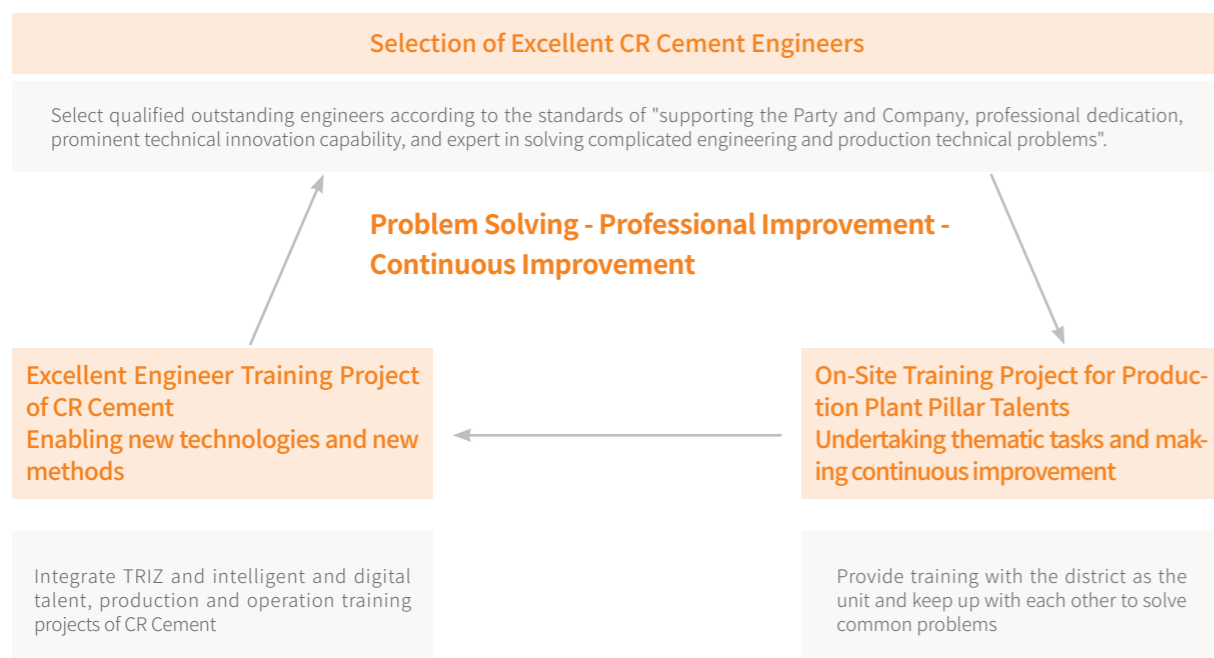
Selection of Excellent CR Cement Engineers

Select qualified outstanding engineers according to the standards of "supporting the Party and Company, professional dedication, prominent technical innovation capability, and expert in solving complicated engineering and production technical problems".

Problem Solving - Professional Improvement - Continuous Improvement

Excellent Engineer Training Project of CR Cement
Enabling new technologies and new methods

On-Site Training Project for Production Plant Pillar Talents
Undertaking thematic tasks and making continuous improvement

Integrate TRIZ and intelligent and digital talent, production and operation training projects of CR Cement

Provide training with the district as the unit and keep up with each other to solve common problems